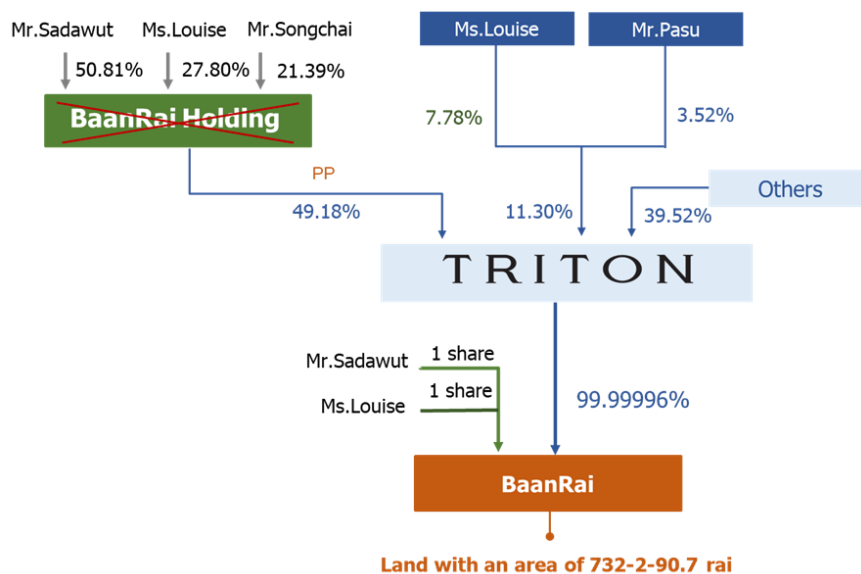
Mr.Sadawut Ms.Louise Mr.Songchai

50.81% 27.80% 21.39%

BaanRai Holding

Ms.Louise Mr.Pasu

7.78% 3.52%

PP

49.18%

11.30%

Others

39.52%

TRITON

Mr.Sadawut 1 share

1 share

Ms.Louise

99.99996%

BaanRai

Land with an area of 732-2-90.7 rai